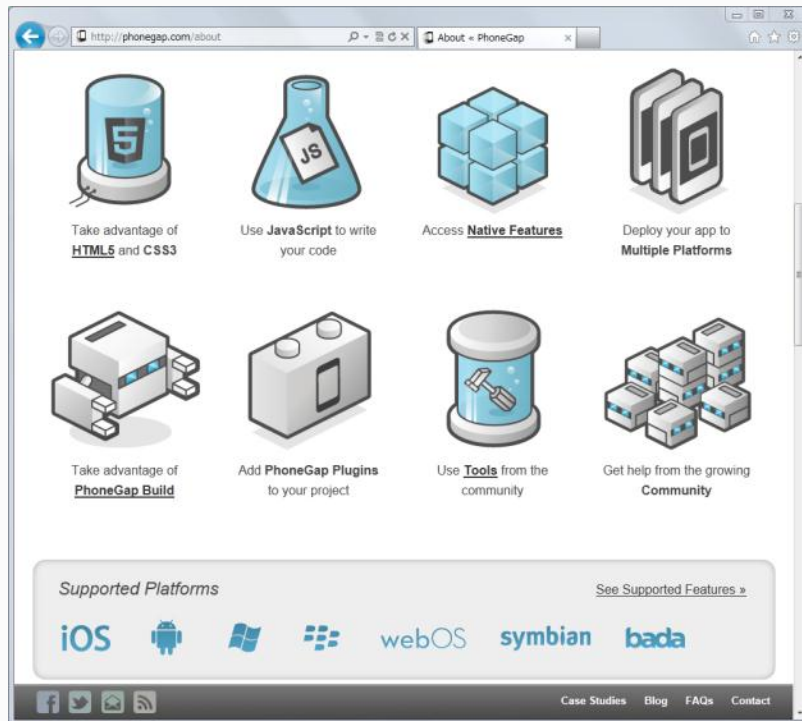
http://phonegap.com/about

About « PhoneGap

5

JS

Take advantage of HTML5 and CSS3

Use JavaScript to write your code

Access Native Features

Deploy your app to Multiple Platforms

Take advantage of PhoneGap Build

Add PhoneGap Plugins to your project

Use Tools from the community

Get help from the growing Community

Supported Platforms

See Supported Features »

iOS

webOS

symbian

bada

Case Studies Blog FAQs Contact